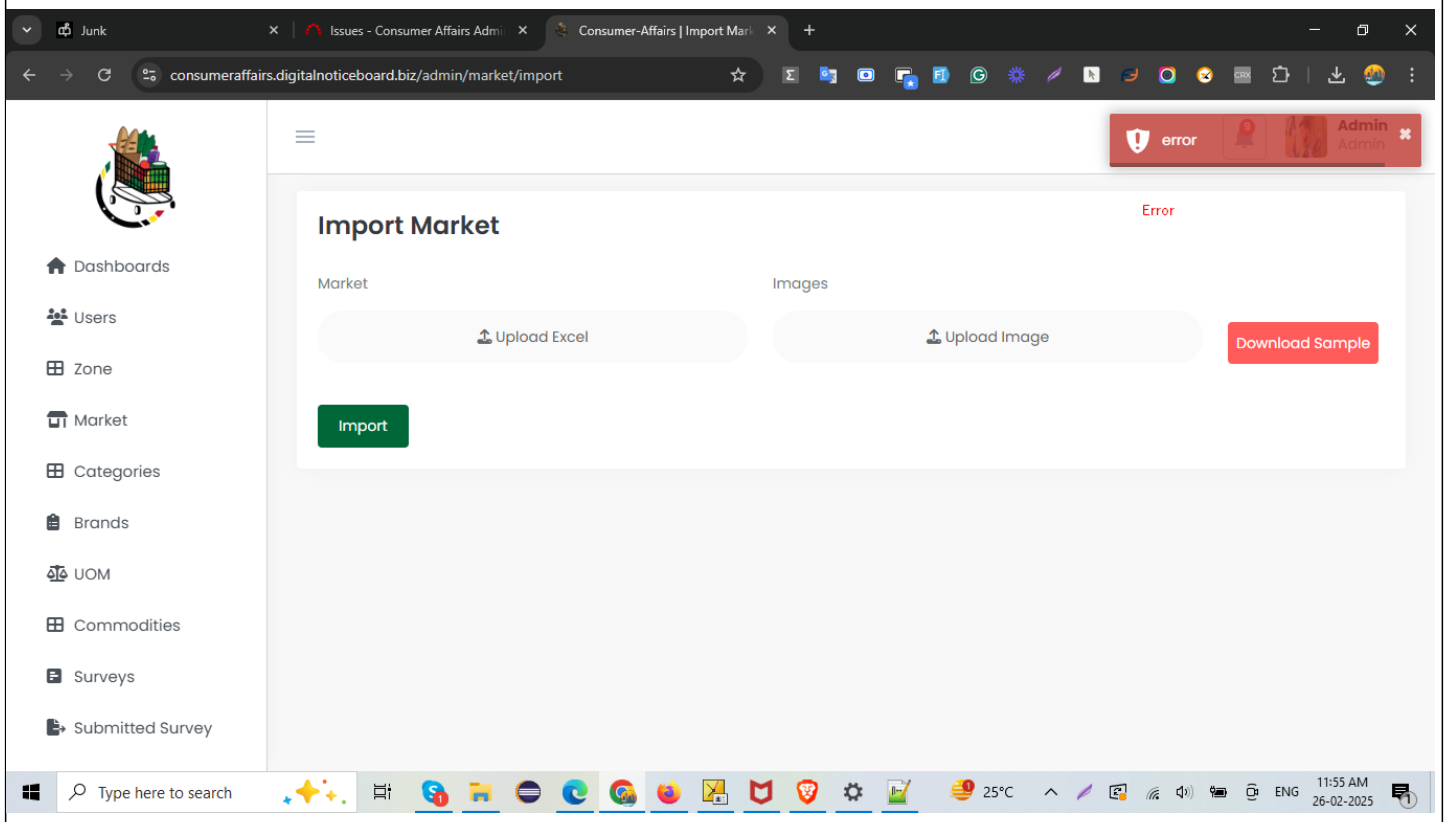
Junk
Issues - Consumer Affairs Admi
Consumer-Affairs | Import Mark

consumeraffairs.digitalnoticeboard.biz/admin/market/import

error
Admin
Admin

Dashboards
Users
Zone
Market
Categories
Brands
UOM
Commodities
Surveys
Submitted Survey

Import Market

Error

Market
Upload Excel

Images
Upload Image

Download Sample

Import

Type here to search
25°C
ENG
11:55 AM
26-02-2025